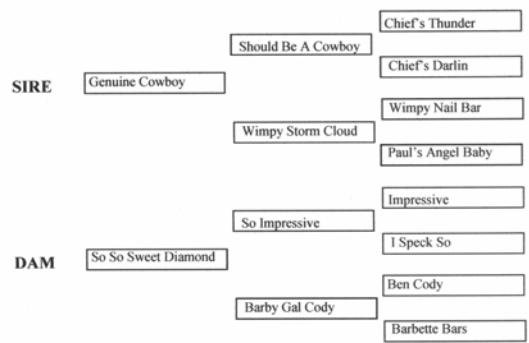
SIRE

Genuine Cowboy

Should Be A Cowboy

Chief's Thunder

Chief's Darlin

Wimpy Storm Cloud

Wimpy Nail Bar

Paul's Angel Baby

DAM

So So Sweet Diamond

So Impressive

Impressive

I Speck So

Barby Gal Cody

Ben Cody

Barbette Bars